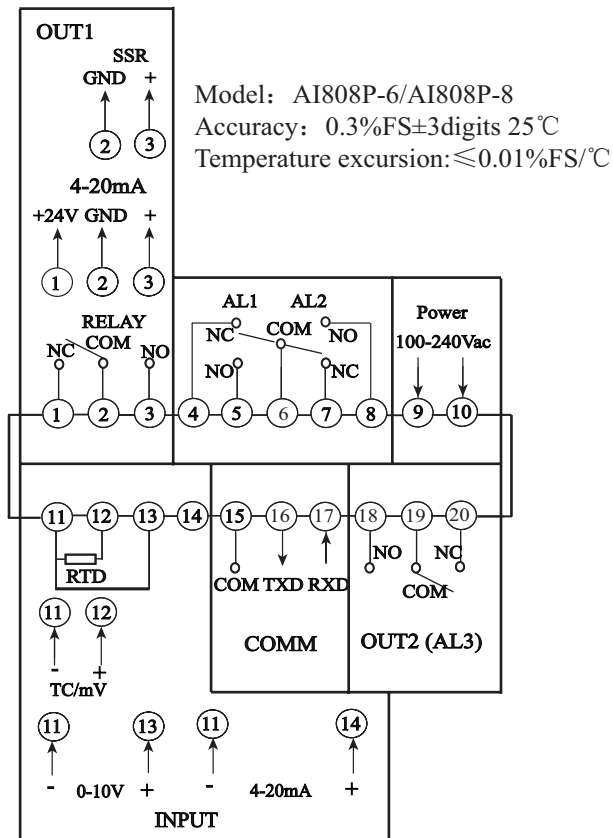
OUT1

SSR
GND +
2 3

Model：AI808P-6/AI808P-8
Accuracy：0.3%FS±3digits 25℃
Temperature excursion:≤0.01%FS/℃

4-20mA
+24V GND +
1 2 3

RELAY
NC COM NO

AL1 AL2
NC COM NO
NO NC

Power
100-240Vac

1 2 3 4 5 6 7 8 9 10

11 12 13 14 15 16 17 18 19 20

RTD

COM TXD RXD

NO NC
COM

11 12
- +
TC/mV

COMM

OUT2 (AL3)

11 13 11 14
- 0-10V + - 4-20mA +

INPUT